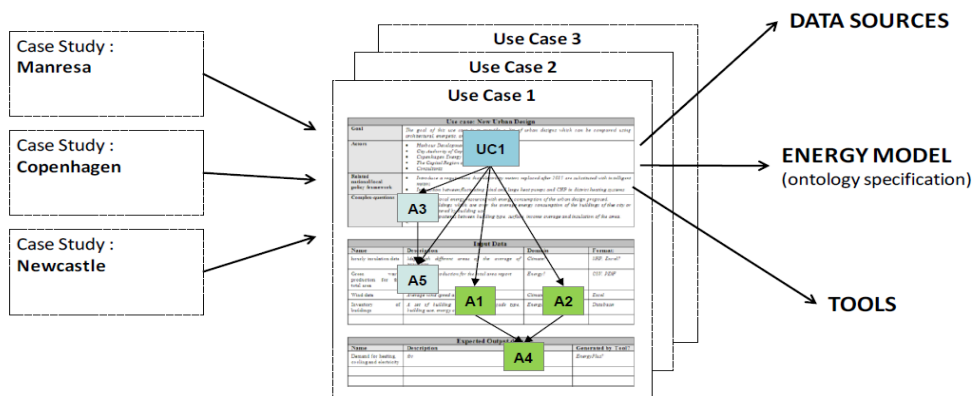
Case Study :
Manresa

Case Study :
Copenhagen

Case Study :
Newcastle

Use Case 3

Use Case 2

Use Case 1

Use case: New Urban Design

| Goal | The goal of this use case is to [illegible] of urban designs which can be compared using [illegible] |
|---|---|
| Actors | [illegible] |
| Related methodological policy framework | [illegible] |
| Complex questions | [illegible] |

UC1

A3

Input Data

| Name | Description | Domain | Formats |
|---|---|---|---|
| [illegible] | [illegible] | Climate | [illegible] |
| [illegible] | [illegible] | Energy | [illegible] |
| Wind data | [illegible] | Climate | Excel |
| Inventory of buildings | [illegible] | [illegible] | Database |

A5

A1

A2

Expected Output

| Name | Description | Generated by Tool? |
|---|---|---|
| Demand for heating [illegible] | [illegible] | EnergyPlus? |

A4

DATA SOURCES

ENERGY MODEL
(ontology specification)

TOOLS